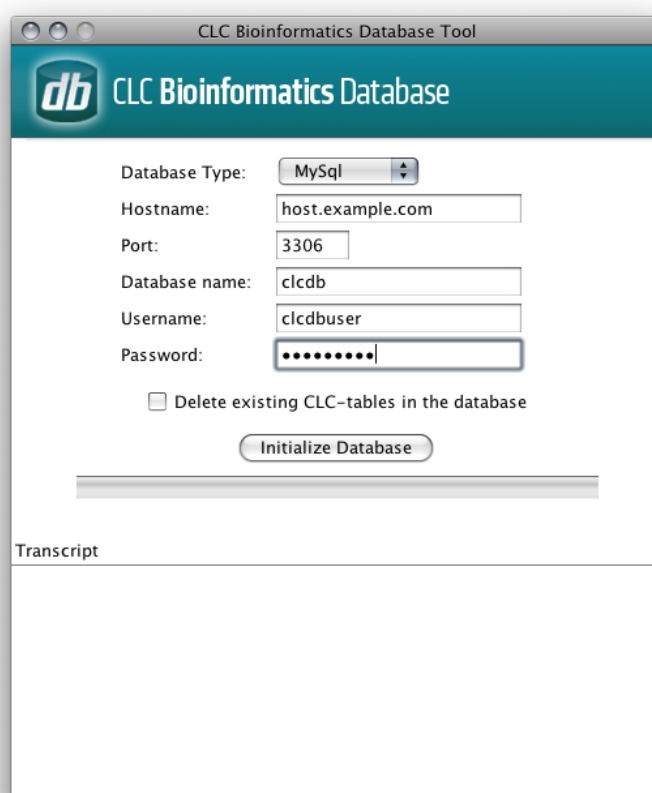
CLC Bioinformatics Database Tool

db CLC Bioinformatics Database

Database Type: MySql

Hostname: host.example.com

Port: 3306

Database name: clcdb

Username: clcdbuser

Password: ••••••••••

Delete existing CLC-tables in the database

Initialize Database

Transcript